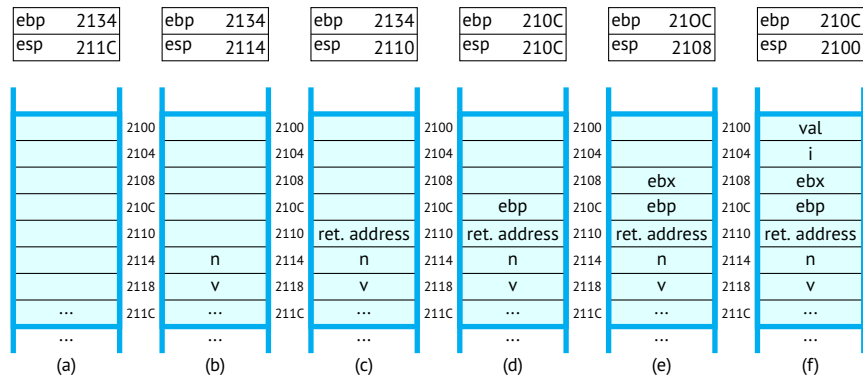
| ebp | 2134 |
|---|---|
| esp | 211C |

2100
2104
2108
210C
2110
2114
2118
211C

...
...

(a)

| ebp | 2134 |
|---|---|
| esp | 2114 |

2100
2104
2108
210C
2110
2114
2118
211C

n
v
...
...

(b)

| ebp | 2134 |
|---|---|
| esp | 2110 |

2100
2104
2108
210C
2110
2114
2118
211C

ret. address
n
v
...
...

(c)

| ebp | 210C |
|---|---|
| esp | 210C |

2100
2104
2108
210C
2110
2114
2118
211C

ebp
ret. address
n
v
...
...

(d)

| ebp | 21OC |
|---|---|
| esp | 2108 |

2100
2104
2108
210C
2110
2114
2118
211C

ebx
ebp
ret. address
n
v
...
...

(e)

| ebp | 210C |
|---|---|
| esp | 2100 |

2100
2104
2108
210C
2110
2114
2118
211C

val
i
ebx
ebp
ret. address
n
v
...
...

(f)